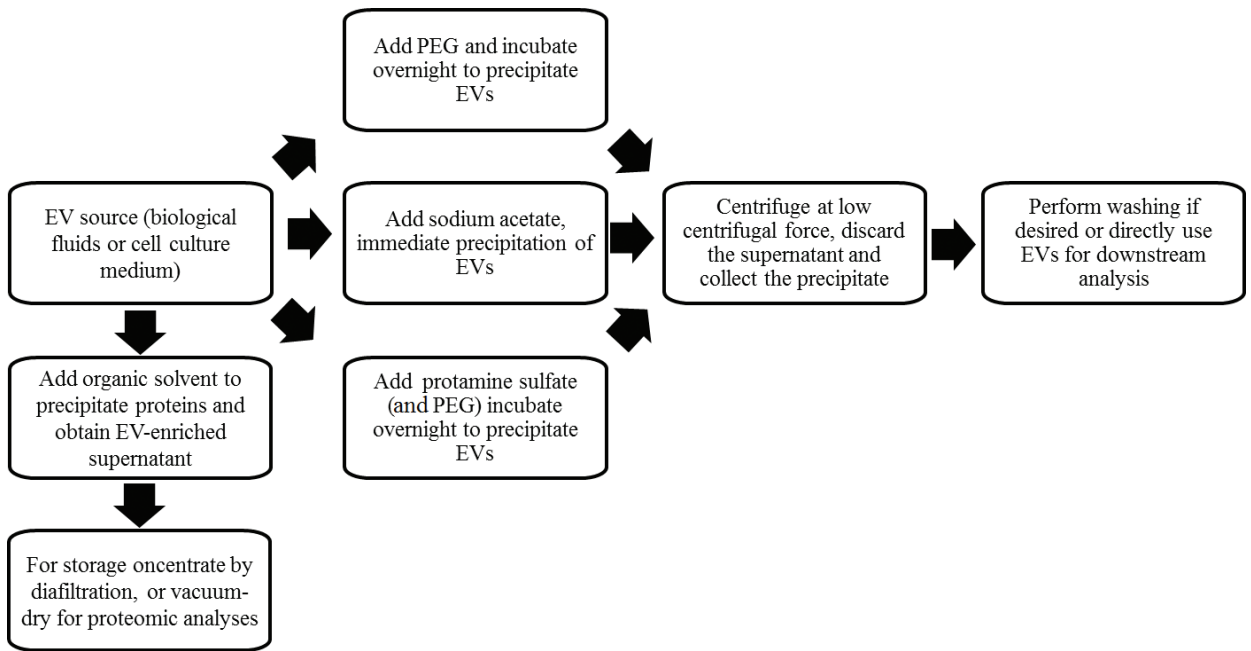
Add PEG and incubate overnight to precipitate EVs

EV source (biological fluids or cell culture medium)

Add sodium acetate, immediate precipitation of EVs

Centrifuge at low centrifugal force, discard the supernatant and collect the precipitate

Perform washing if desired or directly use EVs for downstream analysis

Add organic solvent to precipitate proteins and obtain EV-enriched supernatant

Add protamine sulfate (and PEG) incubate overnight to precipitate EVs

For storage oncentrate by diafiltration, or vacuum-dry for proteomic analyses